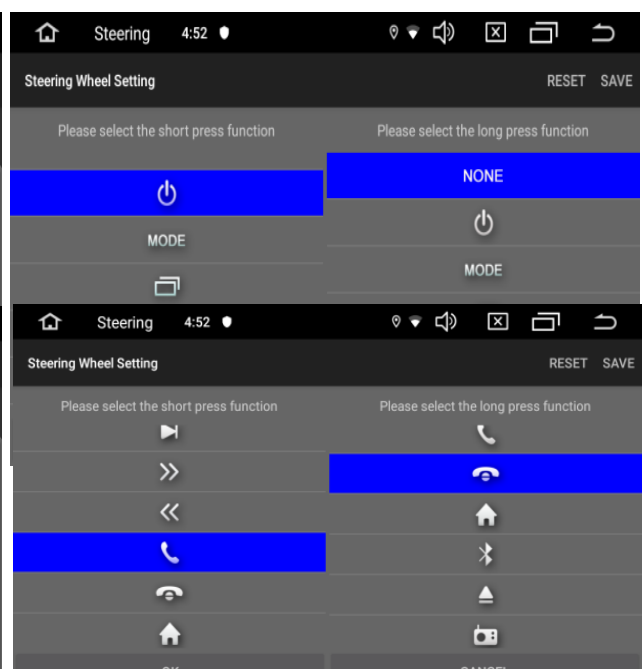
Steering 4:52

Steering Wheel Setting RESET SAVE

Please select the short press function

MODE

Please select the long press function

NONE

MODE

Steering 4:52

Steering Wheel Setting RESET SAVE

Please select the short press function

Please select the long press function

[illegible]

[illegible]